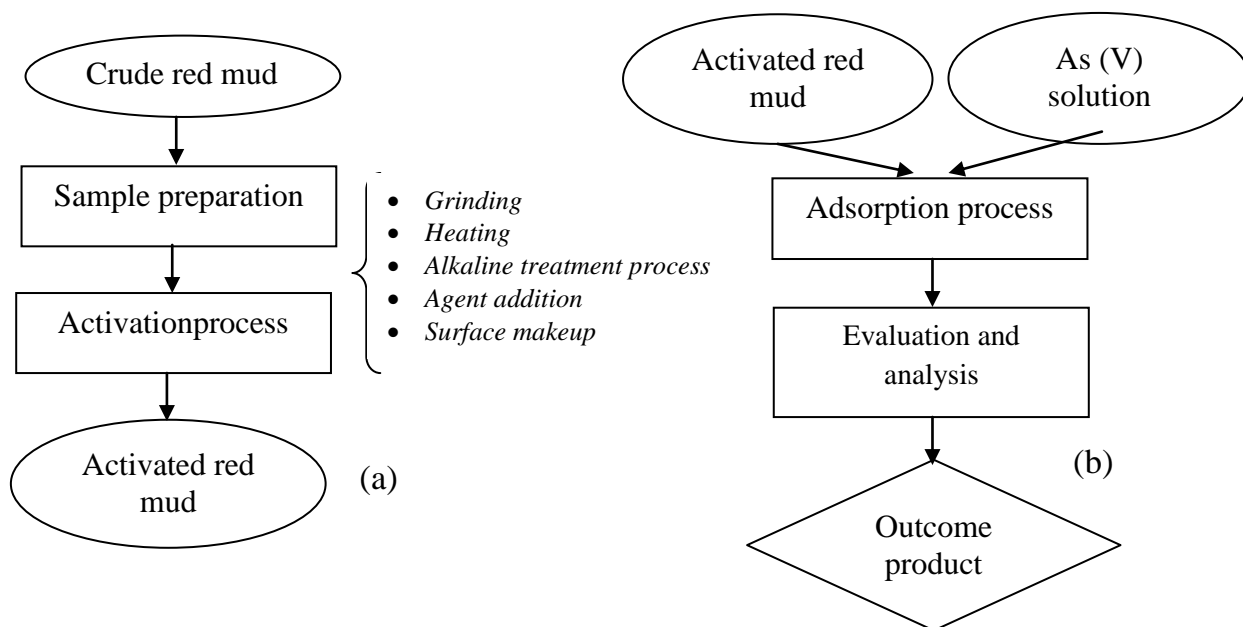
Crude red mud

Sample preparation

Activationprocess

Activated red mud

(a)

- Grinding
- Heating
- Alkaline treatment process
- Agent addition
- Surface makeup

Activated red mud

As (V) solution

Adsorption process

Evaluation and analysis

(b)

Outcome product